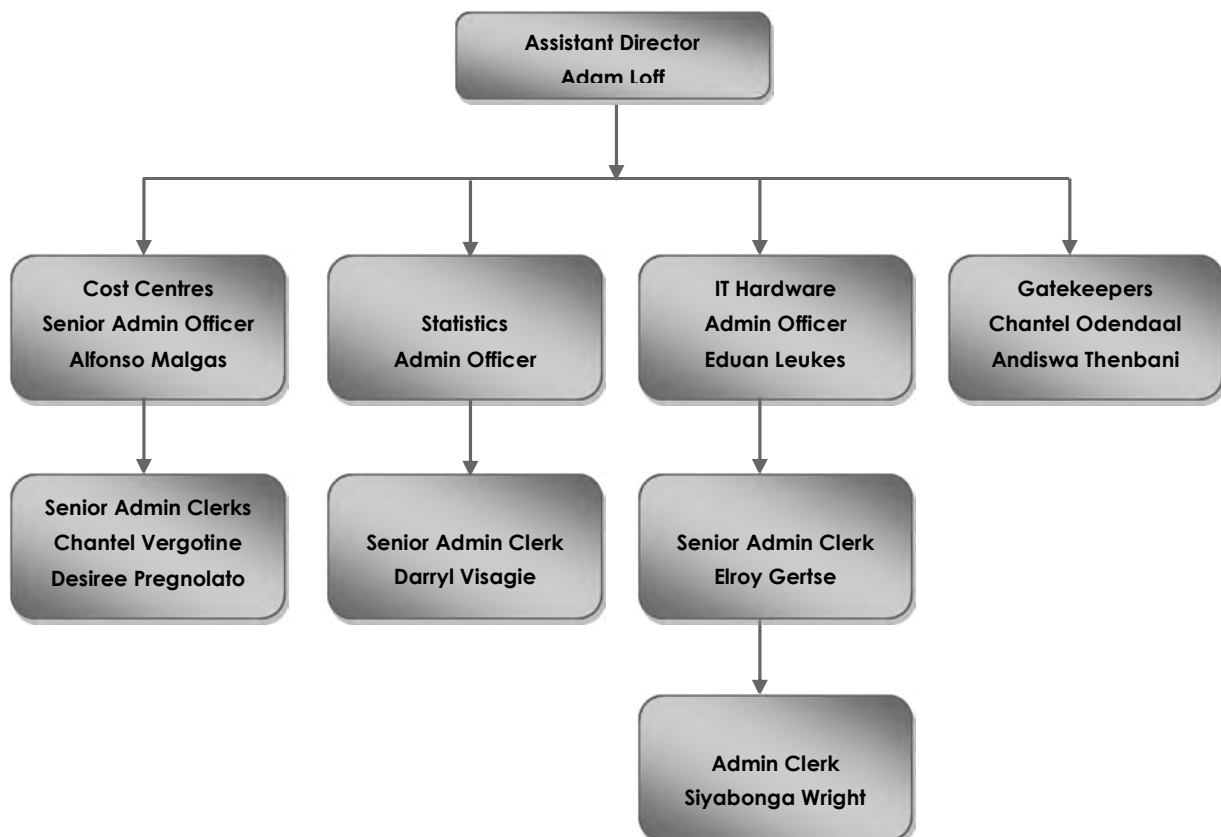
Assistant Director
Adam Loff

Cost Centres
Senior Admin Officer
Alfonso Malgas

Senior Admin Clerks
Chantel Vergotine
Desiree Pregnolato

Statistics
Admin Officer

Senior Admin Clerk
Darryl Visagie

IT Hardware
Admin Officer
Eduan Leukes

Senior Admin Clerk
Elroy Gertse

Admin Clerk
Siyabonga Wright

Gatekeepers
Chantel Odendaal
Andiswa Thenbani